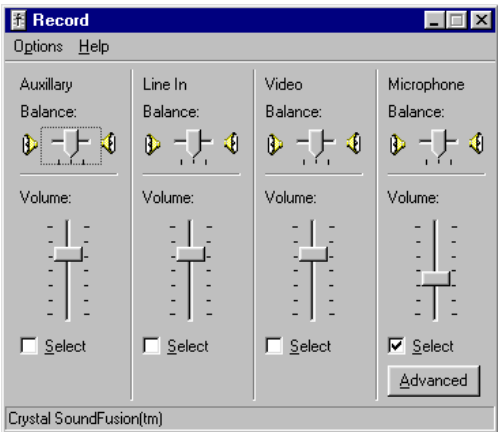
Record

Options Help

Auxillary

Balance:

Volume:

Select

Line In

Balance:

Volume:

Select

Video

Balance:

Volume:

Select

Microphone

Balance:

Volume:

Select

Advanced

Crystal SoundFusion(tm)